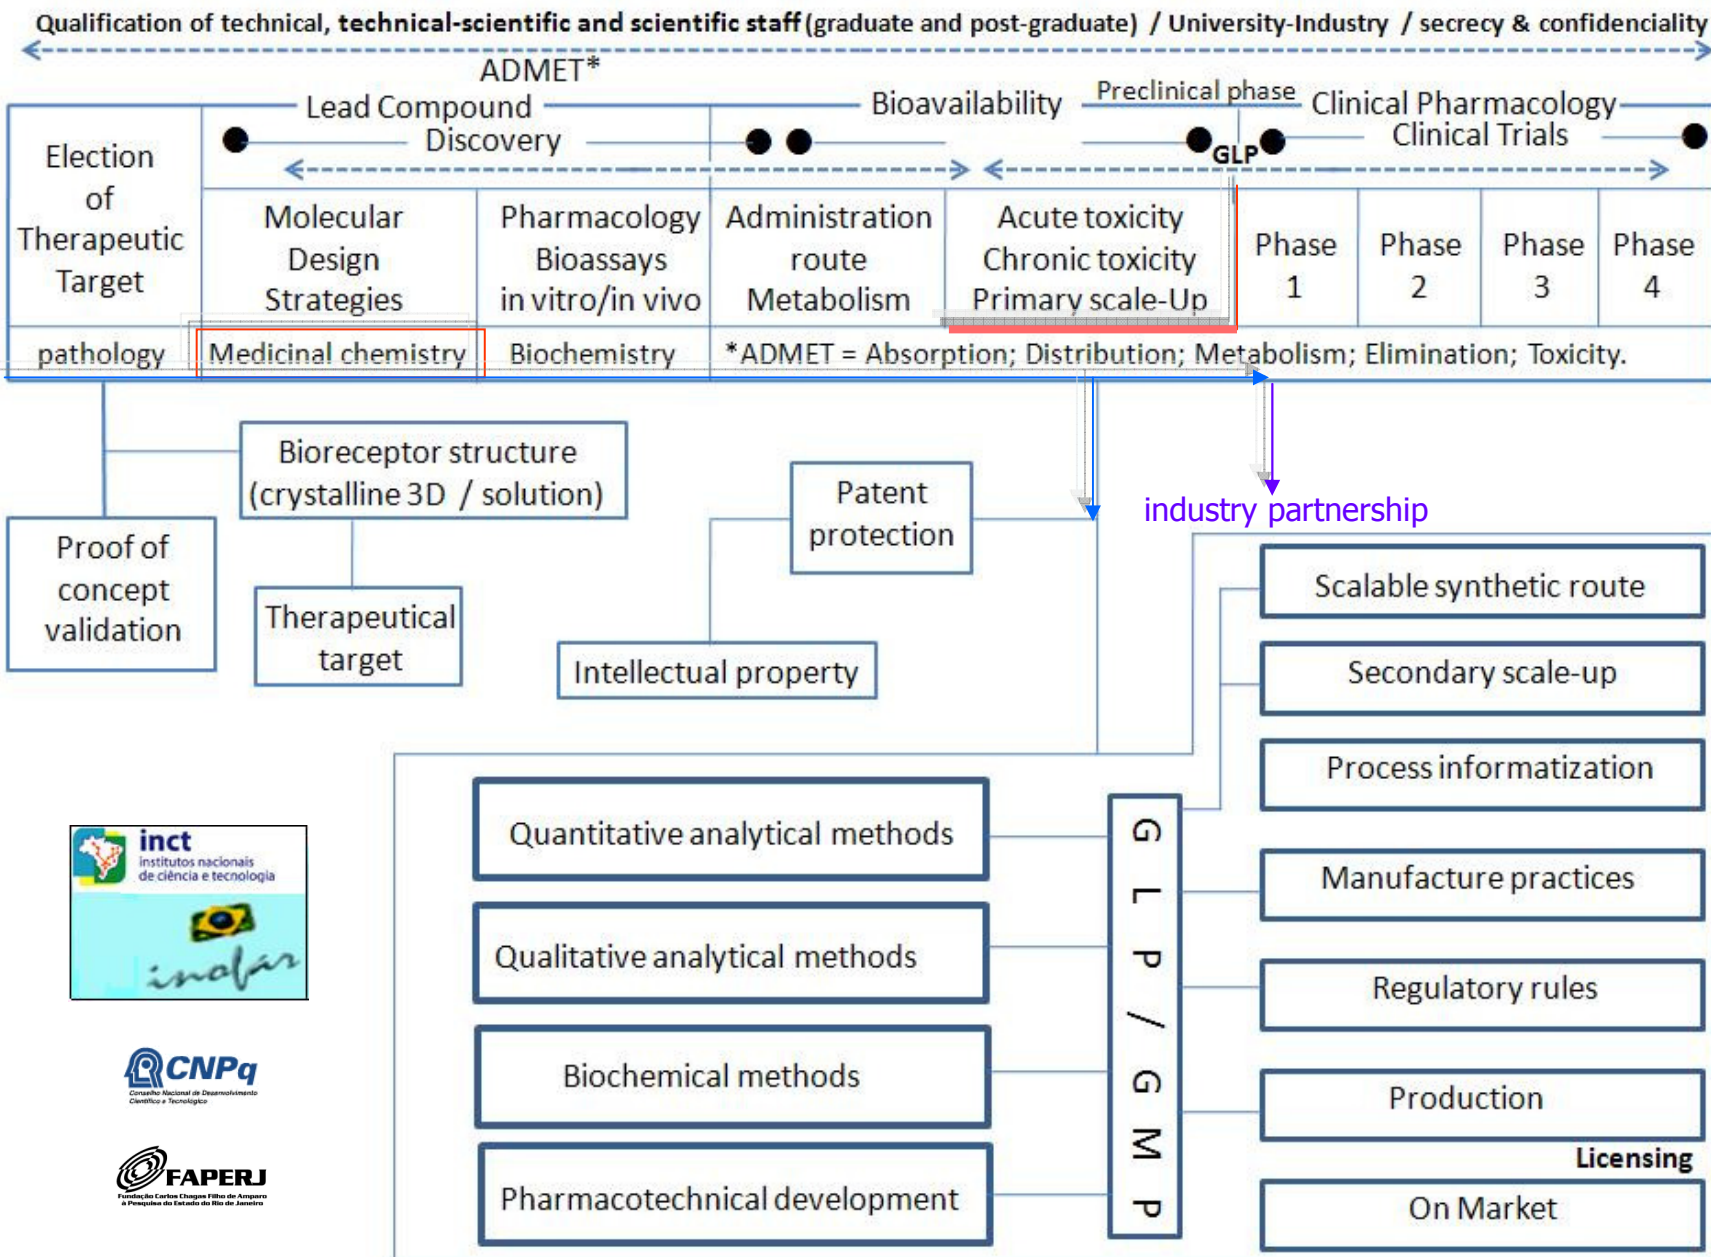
Qualification of technical, technical-scientific and scientific staff (graduate and post-graduate) / University-Industry / secrecy & confidenciality

ADMET*

Lead Compound Discovery

Bioavailability

Preclinical phase

Clinical Pharmacology Clinical Trials

GLP

| Election of Therapeutic Target | Molecular Design Strategies | Pharmacology Bioassays in vitro/in vivo | Administration route Metabolism | Acute toxicity Chronic toxicity Primary scale-Up | Phase 1 | Phase 2 | Phase 3 | Phase 4 |
|---|---|---|---|---|---|---|---|---|
| pathology | Medicinal chemistry | Biochemistry | *ADMET = Absorption; Distribution; Metabolism; Elimination; Toxicity. | | | | | |

Bioreceptor structure (crystalline 3D / solution)

Proof of concept validation

Therapeutical target

Patent protection

Intellectual property

industry partnership

Scalable synthetic route

Secondary scale-up

Process informatization

Manufacture practices

Regulatory rules

Production

Licensing

On Market

Quantitative analytical methods

Qualitative analytical methods

Biochemical methods

Pharmacotechnical development

GLP/GMP

inct institutos nacionais de ciência e tecnologia

inofar

CNPq Conselho Nacional de Desenvolvimento Científico e Tecnológico

FAPERJ Fundação Carlos Chagas Filho de Amparo à Pesquisa do Estado do Rio de Janeiro